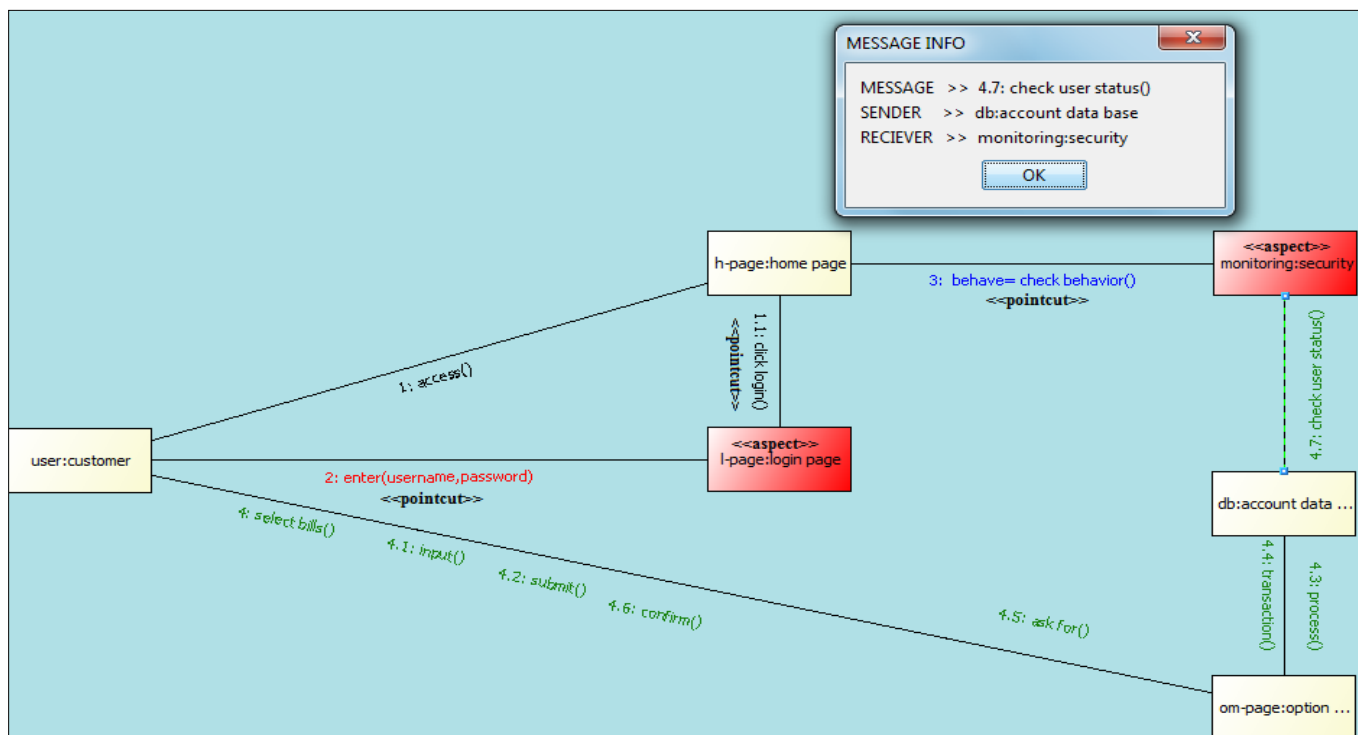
MESSAGE INFO

MESSAGE >> 4.7: check user status()
SENDER >> db:account data base
RECIEVER >> monitoring:security

OK

h-page:home page

3: behave= check behavior()
<<pointcut>>

<<aspect>>
monitoring:security

1.1: click login()
<<pointcut>>

4.7: check user status()

1: access()

user:customer

<<aspect>>
l-page:login page

2: enter(username,password)
<<pointcut>>

db:account data ...

4: select bills()
4.1: input()
4.2: submit()
4.6: confirm()
4.5: ask for()

4.4: transaction()
4.3: process()

om-page:option ...